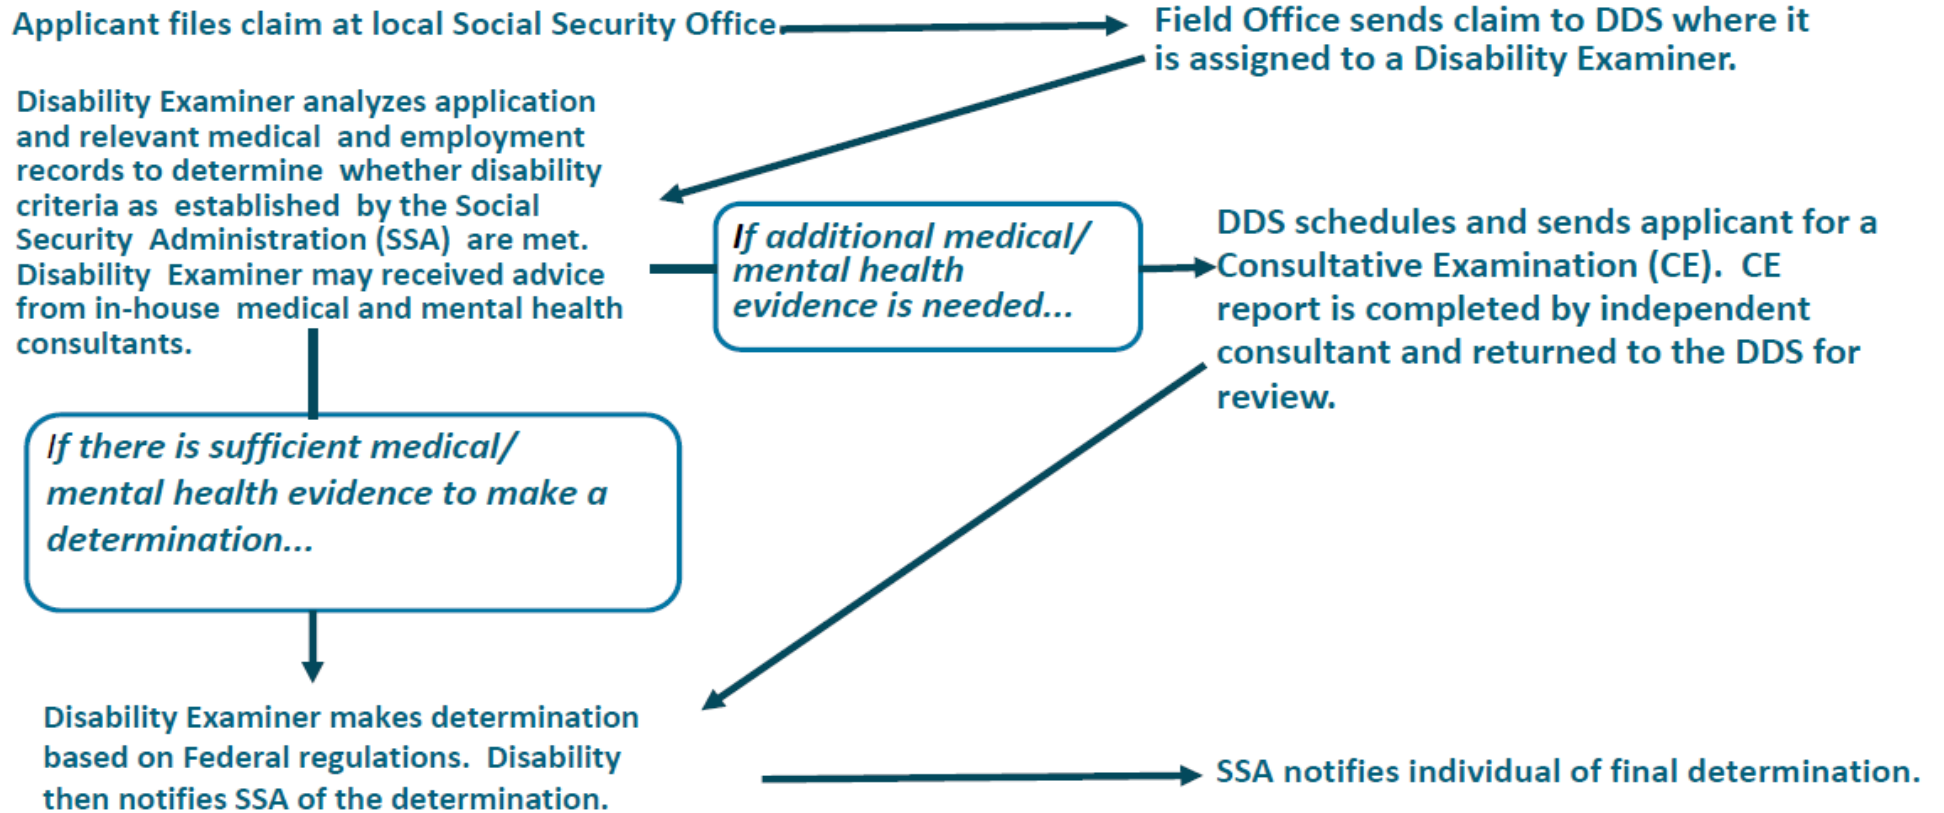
Applicant files claim at local Social Security Office

Field Office sends claim to DDS where it is assigned to a Disability Examiner.

Disability Examiner analyzes application and relevant medical and employment records to determine whether disability criteria as established by the Social Security Administration (SSA) are met. Disability Examiner may received advice from in-house medical and mental health consultants.

If additional medical/ mental health evidence is needed...

DDS schedules and sends applicant for a Consultative Examination (CE). CE report is completed by independent consultant and returned to the DDS for review.

If there is sufficient medical/ mental health evidence to make a determination...

Disability Examiner makes determination based on Federal regulations. Disability then notifies SSA of the determination.

SSA notifies individual of final determination.